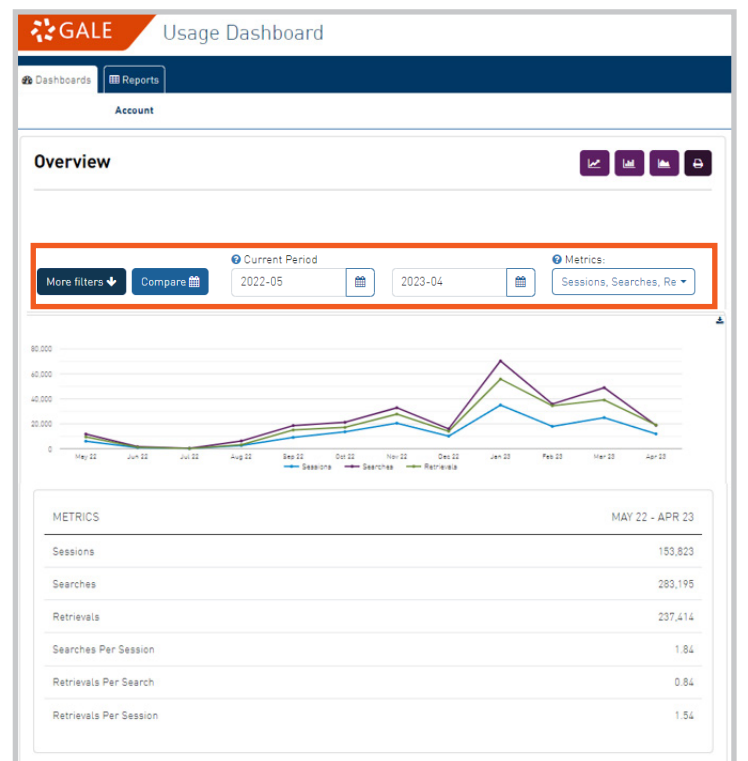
GALE Usage Dashboard

Dashboards Reports

Account

Overview

More filters Compare

Current Period

2022-05 2023-04

Metrics:

Sessions, Searches, Re

80,000
60,000
40,000
20,000
0

May 22 Jun 22 Jul 22 Aug 22 Sep 22 Oct 22 Nov 22 Dec 22 Jan 23 Feb 23 Mar 23 Apr 23

Sessions Searches Retrievals

| METRICS | MAY 22 - APR 23 |
|---|---|
| Sessions | 153,823 |
| Searches | 283,195 |
| Retrievals | 237,414 |
| Searches Per Session | 1.84 |
| Retrievals Per Search | 0.84 |
| Retrievals Per Session | 1.54 |